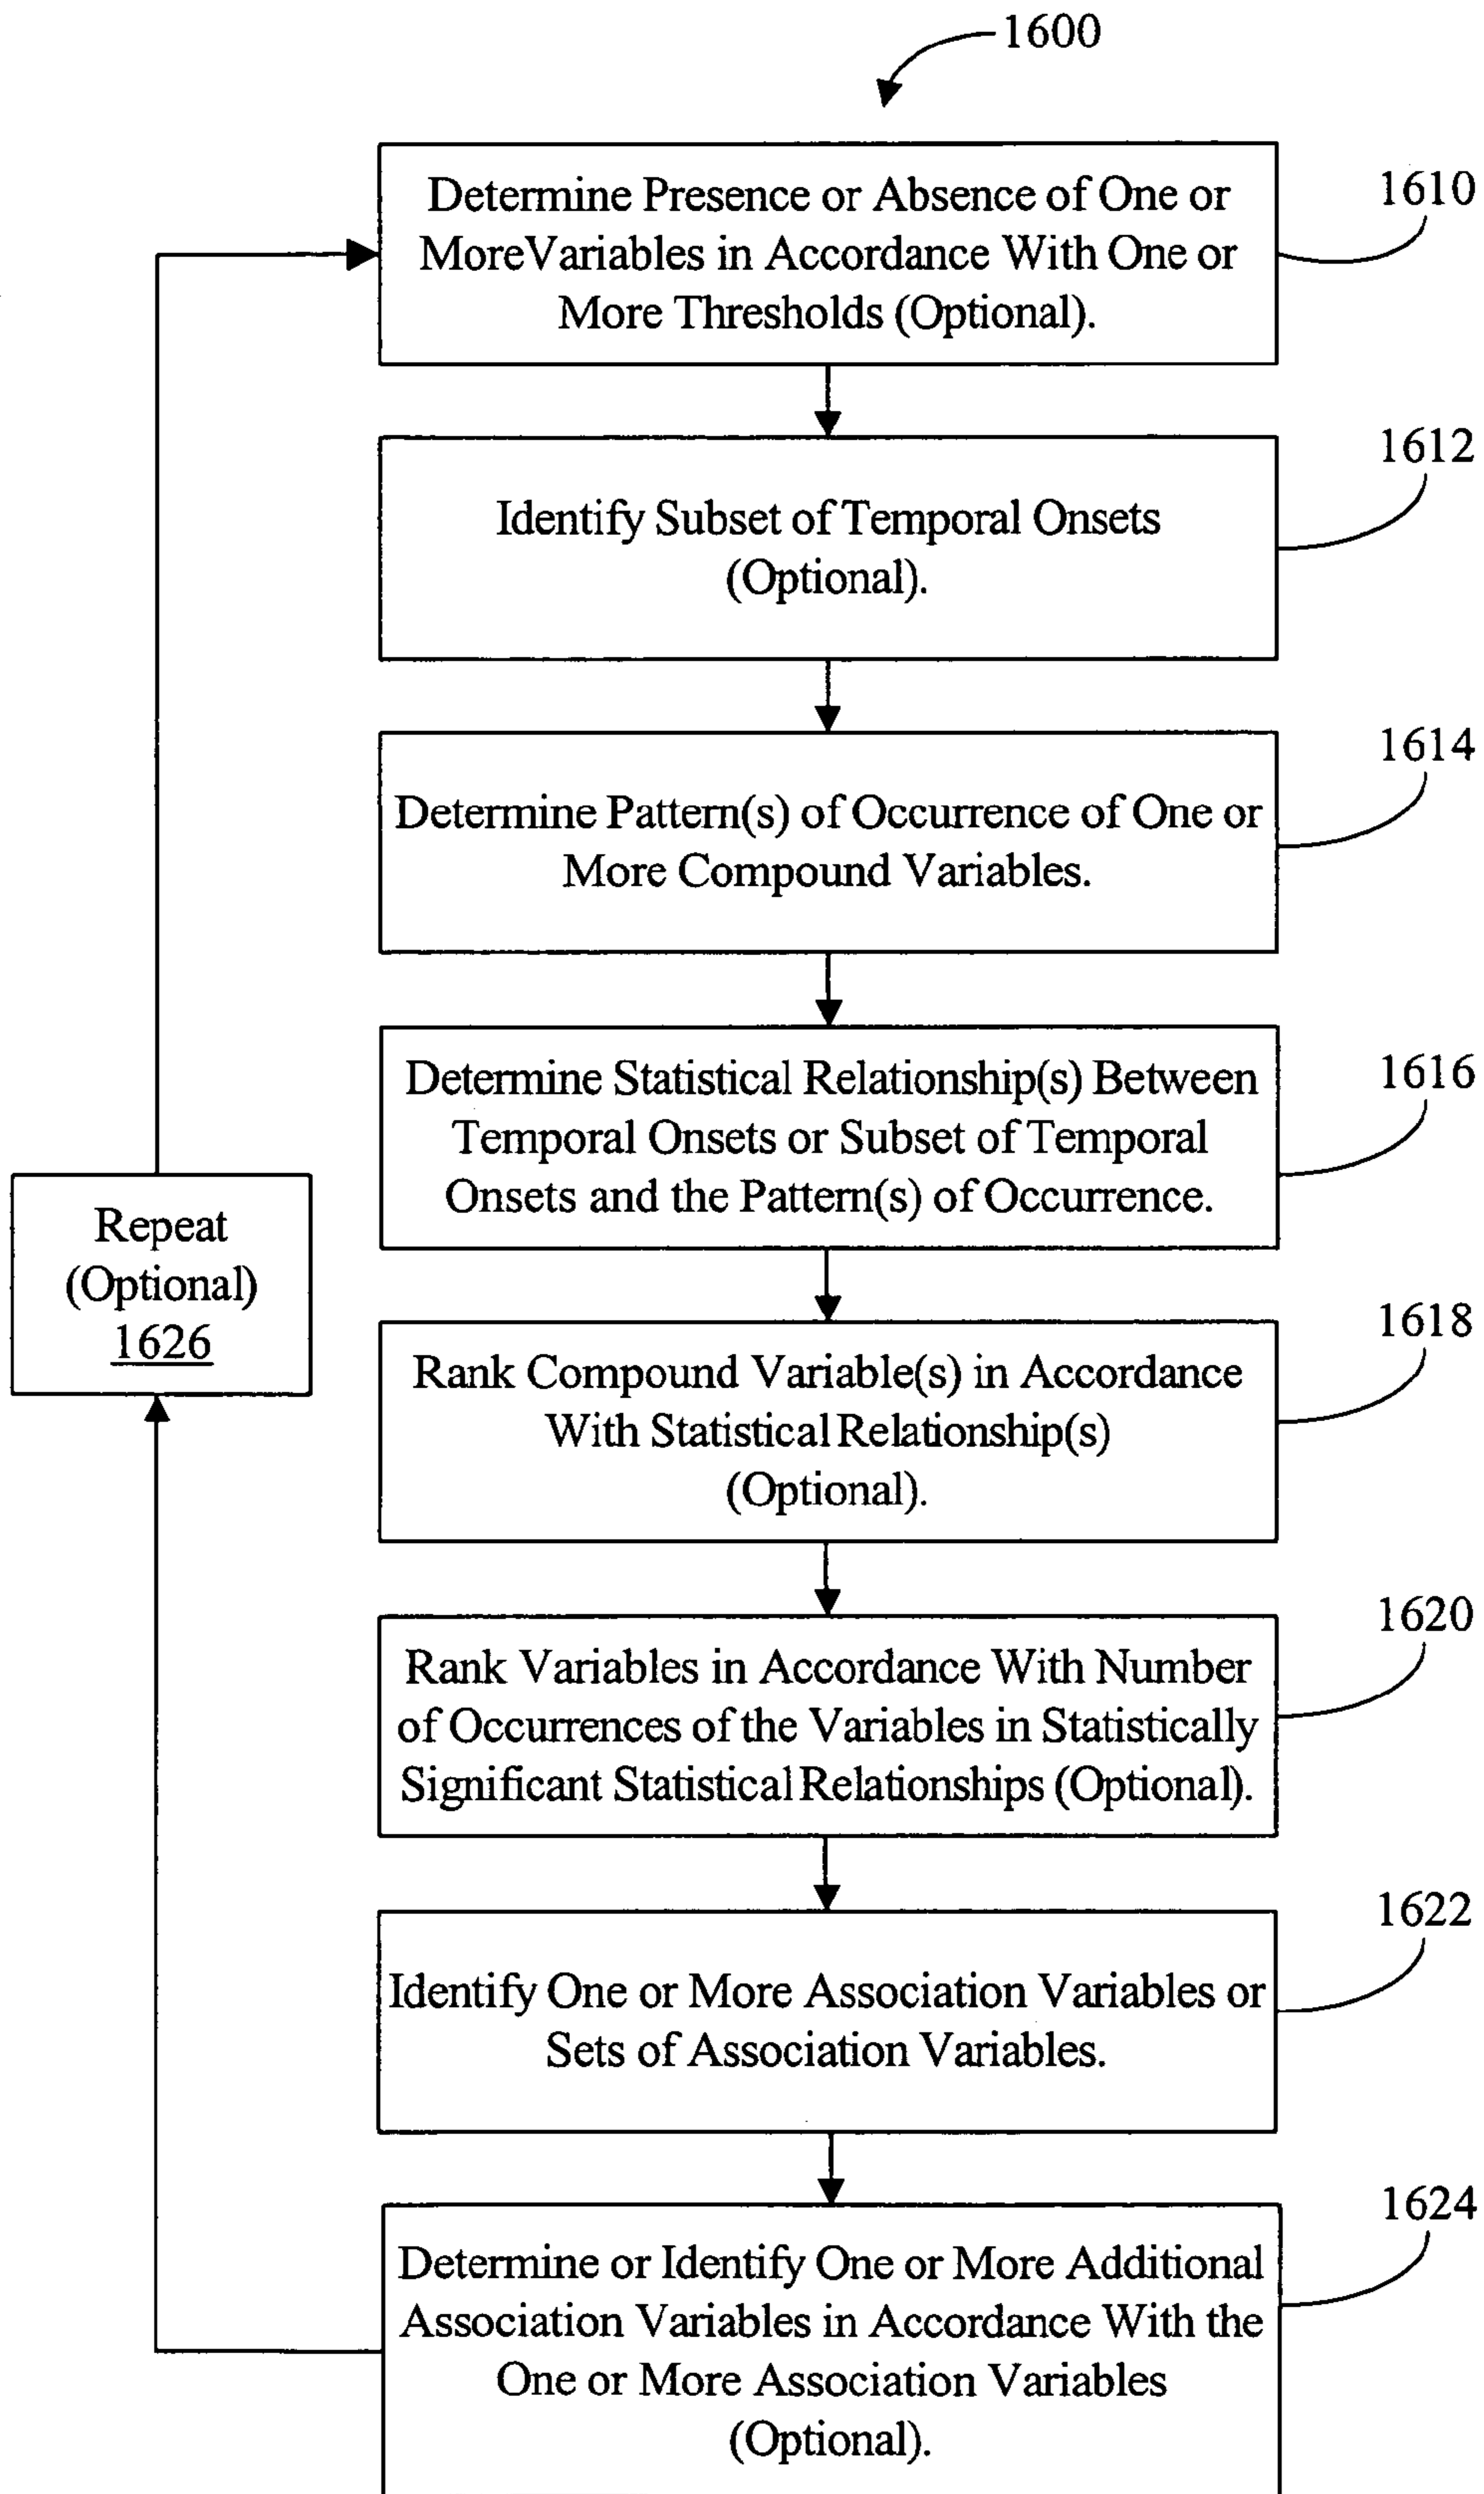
1600

Determine Presence or Absence of One or MoreVariables in Accordance With One or More Thresholds (Optional).

1610

Identify Subset of Temporal Onsets (Optional).

1612

Determine Pattern(s) of Occurrence of One or More Compound Variables.

1614

Determine Statistical Relationship(s) Between Temporal Onsets or Subset of Temporal Onsets and the Pattern(s) of Occurrence.

1616

Repeat (Optional) 1626

Rank Compound Variable(s) in Accordance With Statistical Relationship(s) (Optional).

1618

Rank Variables in Accordance With Number of Occurrences of the Variables in Statistically Significant Statistical Relationships (Optional).

1620

Identify One or More Association Variables or Sets of Association Variables.

1622

Determine or Identify One or More Additional Association Variables in Accordance With the One or More Association Variables (Optional).

1624